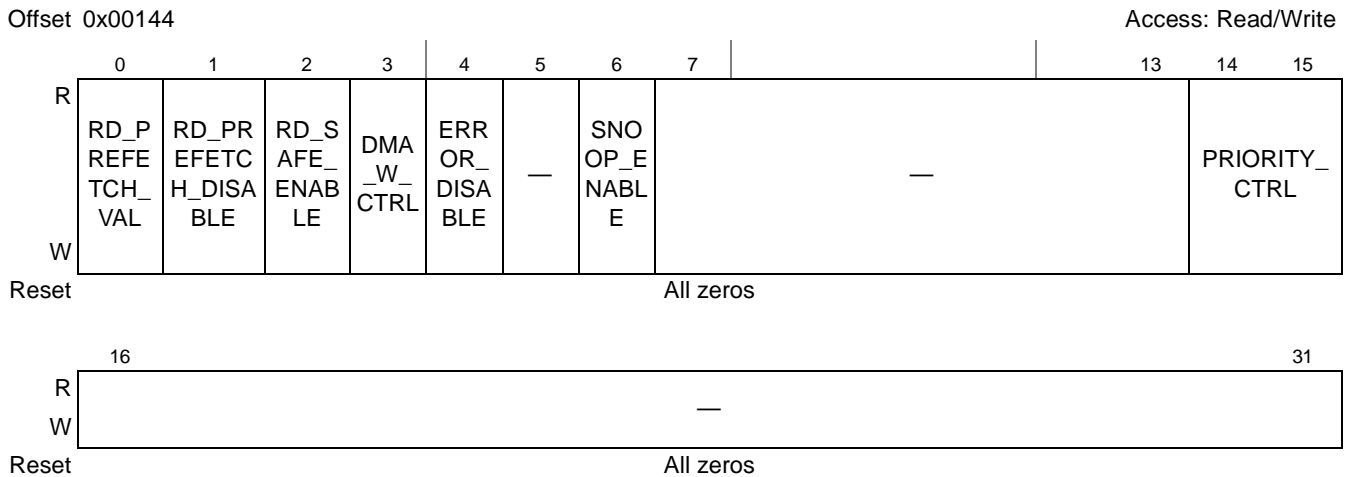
Offset 0x00144

Access: Read/Write

| | 0 | 1 | 2 | 3 | 4 | 5 | 6 | 7 | 13 | 14 | 15 |
|---|---|---|---|---|---|---|---|---|---|---|---|
| R W | RD_PREFETCH_VAL | RD_PREFETCH_DISABLE | RD_SAFE_ENABLE | DMA_W_CTRL | ERROR_DISABLE | — | SNOOP_ENABLE | — | | PRIORITY_CTRL | |
| Reset | All zeros | | | | | | | | | | |

| | 16 | 31 |
|---|---|---|
| R W | — | |
| Reset | All zeros | |